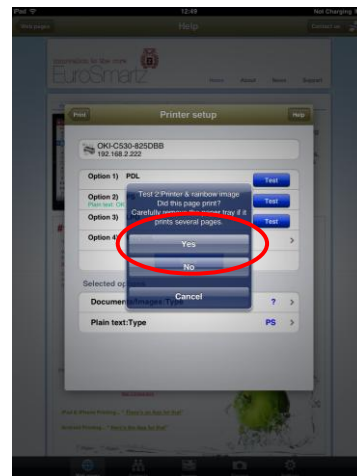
iPad
12:49
Not Charging

Web pages
Help
Contact us

EuroSmartz

Home
About
News
Support

Print
Printer setup
Help

OKI-C530-825DBB
192.168.2.222

Option 1) PDL
Test

Option 2)
Plain text: OK
Test

Option 3)
Test

Option 4)

Test 2:Printer & rainbow image
Did this page print?
Carefully remove the printer tray if it prints several pages.

Yes

No

Cancel

Selected options
Documents/Images:Type
?

Plain text:Type
PS